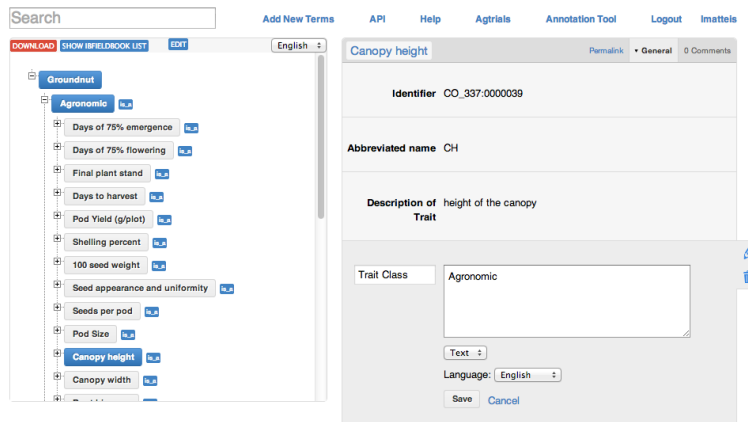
Search

Add New Terms API Help Agtrials Annotation Tool Logout lmattels

DOWNLOAD SHOW IBFIELDBOOK LIST EDIT English

Groundnut
Agronomic is_a
Days of 75% emergence is_a
Days of 75% flowering is_a
Final plant stand is_a
Days to harvest is_a
Pod Yield (g/plot) is_a
Shelling percent is_a
100 seed weight is_a
Seed appearance and uniformity is_a
Seeds per pod is_a
Pod Size is_a
Canopy height is_a
Canopy width is_a
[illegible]

Canopy height

Permalink ▾ General 0 Comments

Identifier CO_337:0000039

Abbreviated name CH

Description of Trait height of the canopy

Trait Class

Agronomic

Text

Language: English

Save Cancel